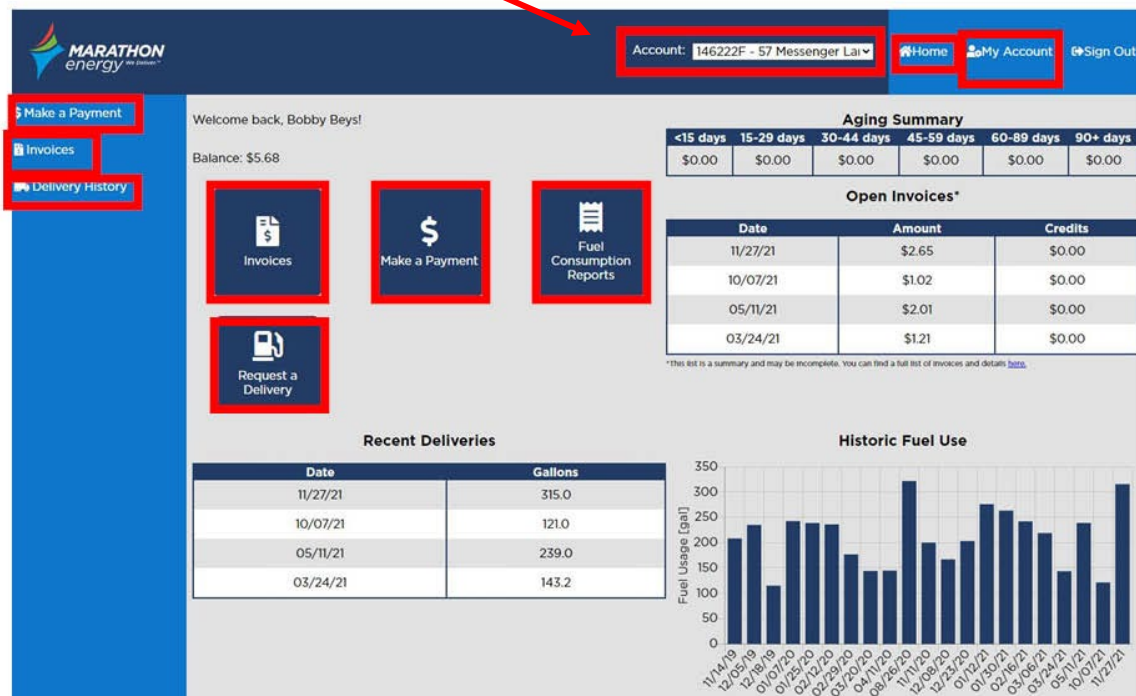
MARATHON energy We Deliver.

Account: 146222F - 57 Messenger La

Home

My Account

Sign Out

Make a Payment

Invoices

Delivery History

Welcome back, Bobby Beys!

Balance: $5.68

Invoices

Make a Payment

Fuel Consumption Reports

Request a Delivery

Aging Summary

| <15 days | 15-29 days | 30-44 days | 45-59 days | 60-89 days | 90+ days |
|---|---|---|---|---|---|
| $0.00 | $0.00 | $0.00 | $0.00 | $0.00 | $0.00 |

Open Invoices*

| Date | Amount | Credits |
|---|---|---|
| 11/27/21 | $2.65 | $0.00 |
| 10/07/21 | $1.02 | $0.00 |
| 05/11/21 | $2.01 | $0.00 |
| 03/24/21 | $1.21 | $0.00 |

*This list is a summary and may be incomplete. You can find a full list of invoices and details here.

Recent Deliveries

| Date | Gallons |
|---|---|
| 11/27/21 | 315.0 |
| 10/07/21 | 121.0 |
| 05/11/21 | 239.0 |
| 03/24/21 | 143.2 |

Historic Fuel Use

Fuel Usage [gal]

350
300
250
200
150
100
50
0

11/14/19 12/05/19 12/18/19 01/07/20 01/25/20 02/12/20 02/29/20 03/20/20 04/11/20 08/26/20 11/11/20 12/08/20 12/23/20 01/12/21 01/30/21 02/16/21 03/06/21 03/24/21 05/11/21 10/07/21 11/27/21